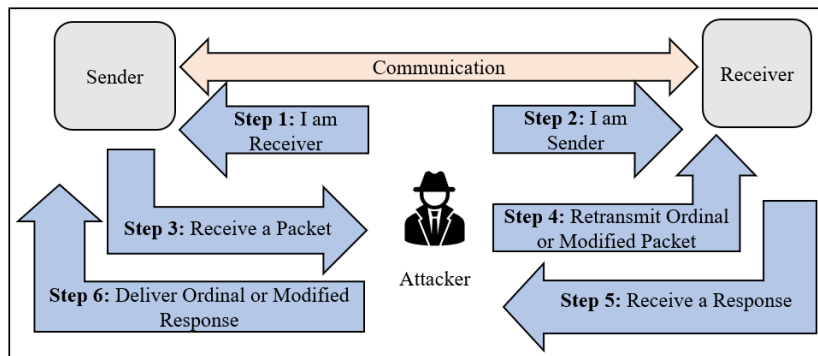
Sender

Communication

Receiver

Step 1: I am Receiver

Step 2: I am Sender

Step 3: Receive a Packet

Step 4: Retransmit Ordinal or Modified Packet

Attacker

Step 6: Deliver Ordinal or Modified Response

Step 5: Receive a Response